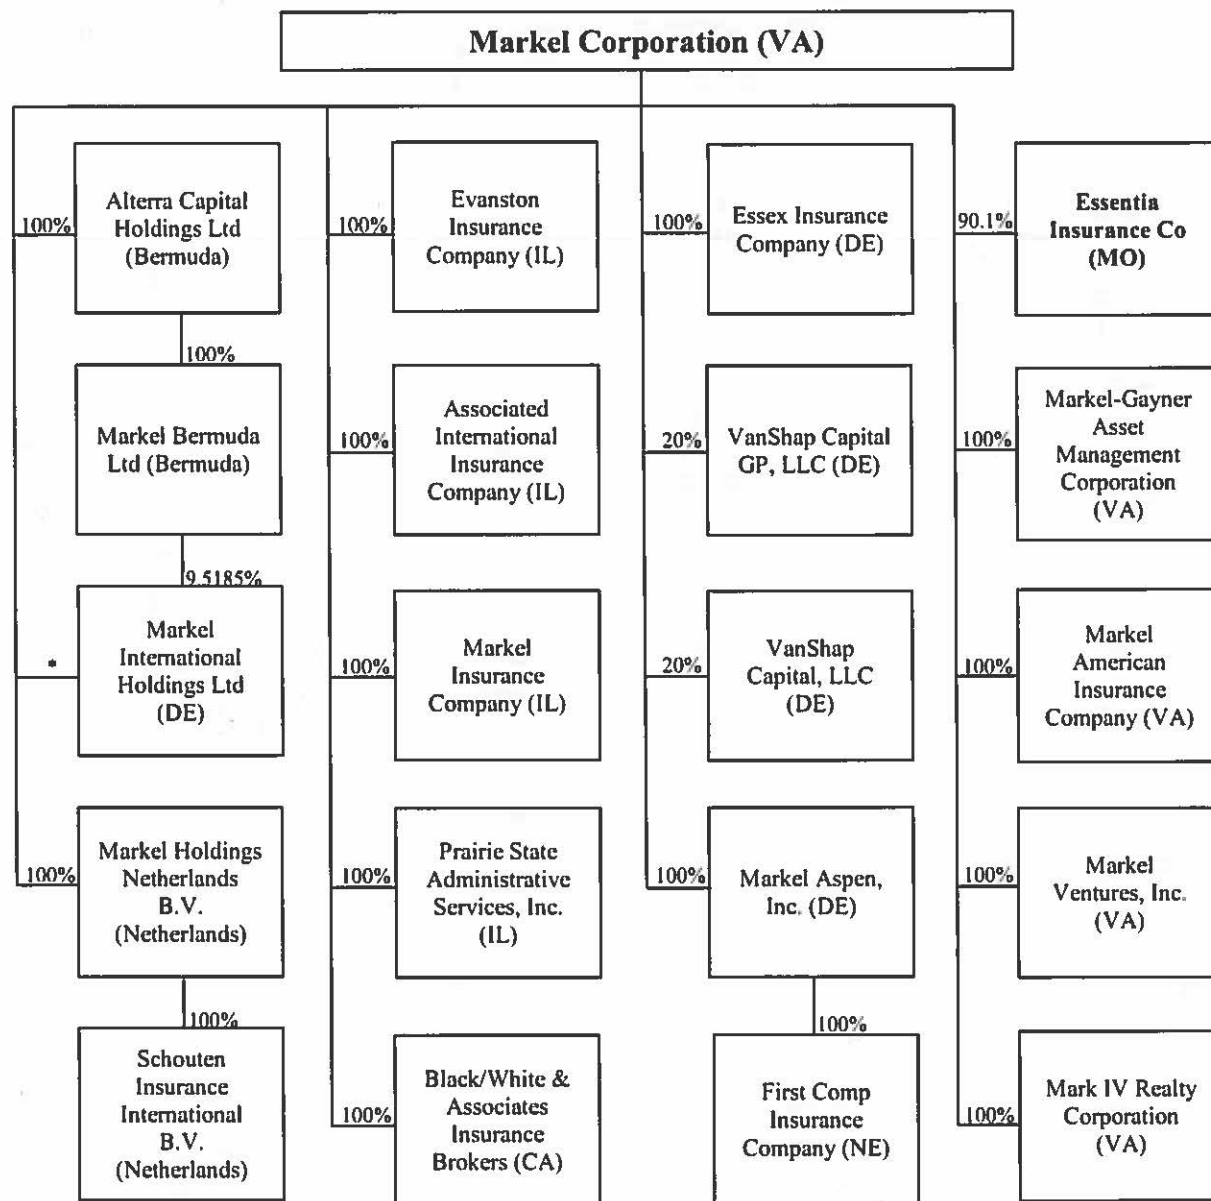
Markel Corporation (VA)

100%

Alterra Capital Holdings Ltd (Bermuda)

100%

Markel Bermuda Ltd (Bermuda)

9.5185%

*

Markel International Holdings Ltd (DE)

100%

Markel Holdings Netherlands B.V. (Netherlands)

100%

Schouten Insurance International B.V. (Netherlands)

100%

Evanston Insurance Company (IL)

100%

Associated International Insurance Company (IL)

100%

Markel Insurance Company (IL)

100%

Prairie State Administrative Services, Inc. (IL)

100%

Black/White & Associates Insurance Brokers (CA)

100%

Essex Insurance Company (DE)

20%

VanShap Capital GP, LLC (DE)

20%

VanShap Capital, LLC (DE)

100%

Markel Aspen, Inc. (DE)

100%

First Comp Insurance Company (NE)

90.1%

Essentia Insurance Co (MO)

100%

Markel-Gayner Asset Management Corporation (VA)

100%

Markel American Insurance Company (VA)

100%

Markel Ventures, Inc. (VA)

100%

Mark IV Realty Corporation (VA)